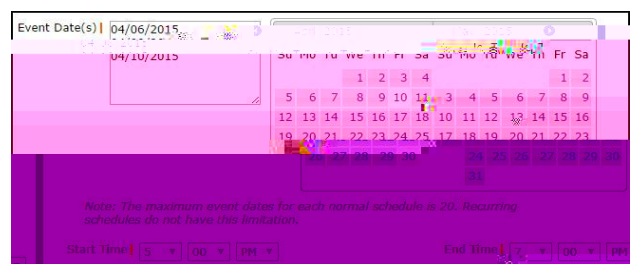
Event Date(s) 04/06/2015

04/10/2015

| Su | Mo | Tu | We | Th | Fr | Sa |
|---|---|---|---|---|---|---|
| | | | 1 | 2 | 3 | 4 |
| 5 | 6 | 7 | 8 | 9 | 10 | 11 |
| 12 | 13 | 14 | 15 | 16 | 17 | 18 |
| 19 | 20 | 21 | 22 | 23 | 24 | 25 |
| 26 | 27 | 28 | 29 | 30 | | |

| Su | Mo | Tu | We | Th | Fr | Sa |
|---|---|---|---|---|---|---|
| | | | | | 1 | 2 |
| 3 | 4 | 5 | 6 | 7 | 8 | 9 |
| 10 | 11 | 12 | 13 | 14 | 15 | 16 |
| 17 | 18 | 19 | 20 | 21 | 22 | 23 |
| 24 | 25 | 26 | 27 | 28 | 29 | 30 |
| 31 | | | | | | |

Note: The maximum event dates for each normal schedule is 20. Recurring schedules do not have this limitation.

Start Time 5 00 PM

End Time 7 00 PM